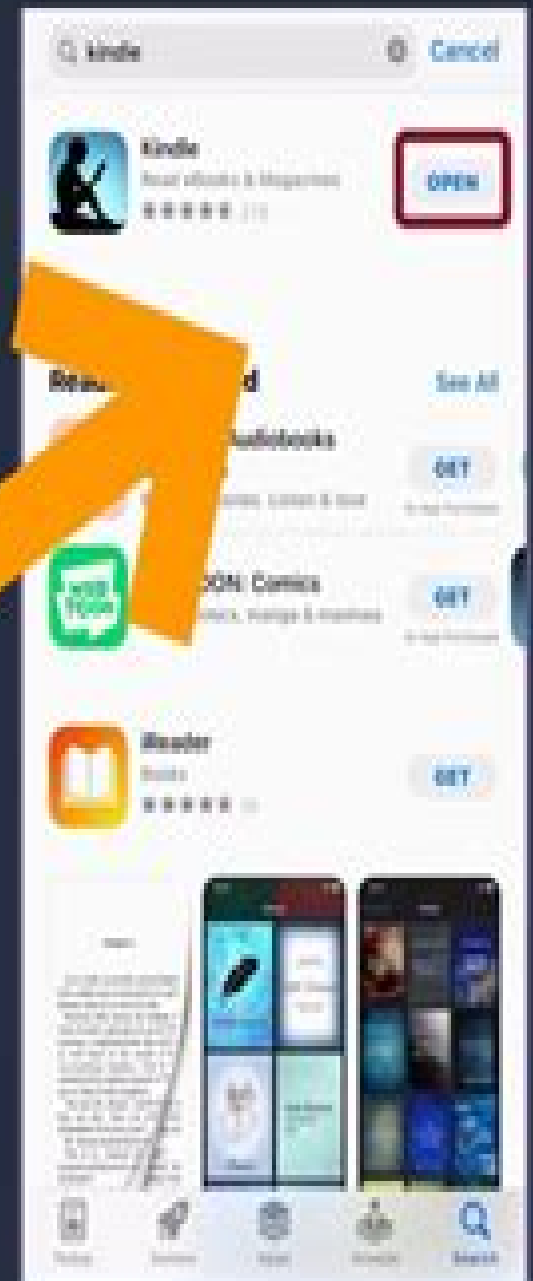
kindle

Cancel

Kindle

Read eBooks & Magazines

★★★★★ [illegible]

OPEN

Rea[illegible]d

See All

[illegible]udiobooks

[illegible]ries, Listen & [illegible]

GET

In-App Purchases

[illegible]OON Comics

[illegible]ics, Manga & Manhwa

GET

In-App Purchases

iReader

Books

★★★★★ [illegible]

GET

Today

Games

Apps

Arcade

Search